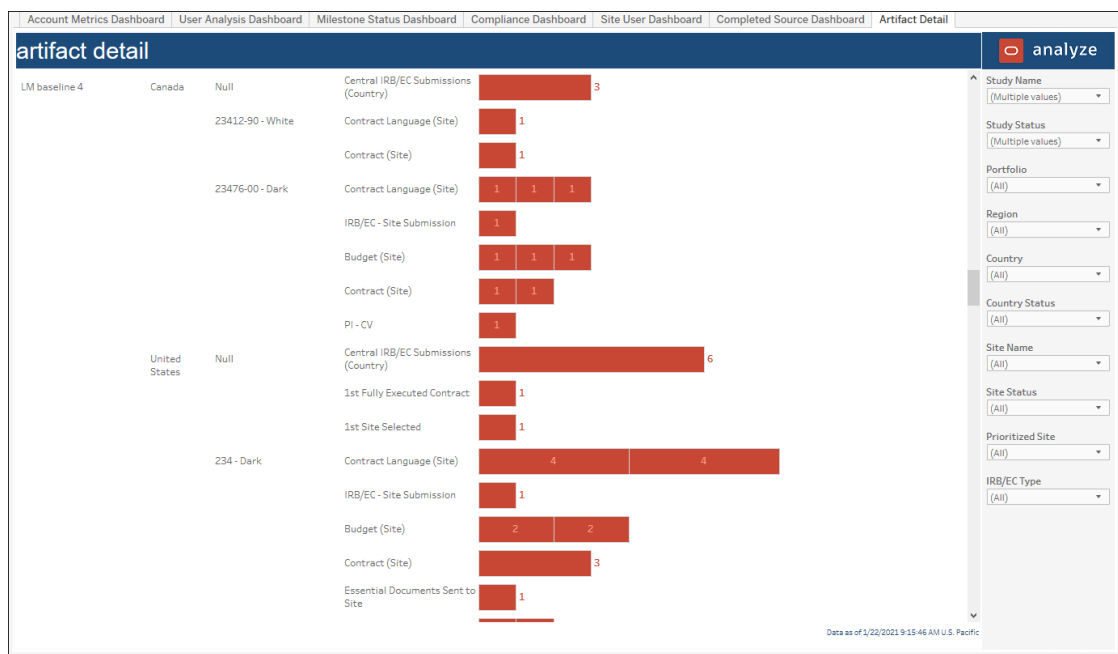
Account Metrics Dashboard | User Analysis Dashboard | Milestone Status Dashboard | Compliance Dashboard | Site User Dashboard | Completed Source Dashboard | Artifact Detail

artifact detail

analyze

LM baseline 4 Canada Null Central IRB/EC Submissions (Country) 3

23412-90 - White Contract Language (Site) 1

Contract (Site) 1

23476-00 - Dark Contract Language (Site) 1 1 1

IRB/EC - Site Submission 1

Budget (Site) 1 1 1

Contract (Site) 1 1

PI - CV 1

United States Null Central IRB/EC Submissions (Country) 6

1st Fully Executed Contract 1

1st Site Selected 1

234 - Dark Contract Language (Site) 4 4

IRB/EC - Site Submission 1

Budget (Site) 2 2

Contract (Site) 3

Essential Documents Sent to Site 1

Data as of 1/22/2021 9:15:46 AM U.S. Pacific

Study Name
(Multiple values)

Study Status
(Multiple values)

Portfolio
(All)

Region
(All)

Country
(All)

Country Status
(All)

Site Name
(All)

Site Status
(All)

Prioritized Site
(All)

IRB/EC Type
(All)